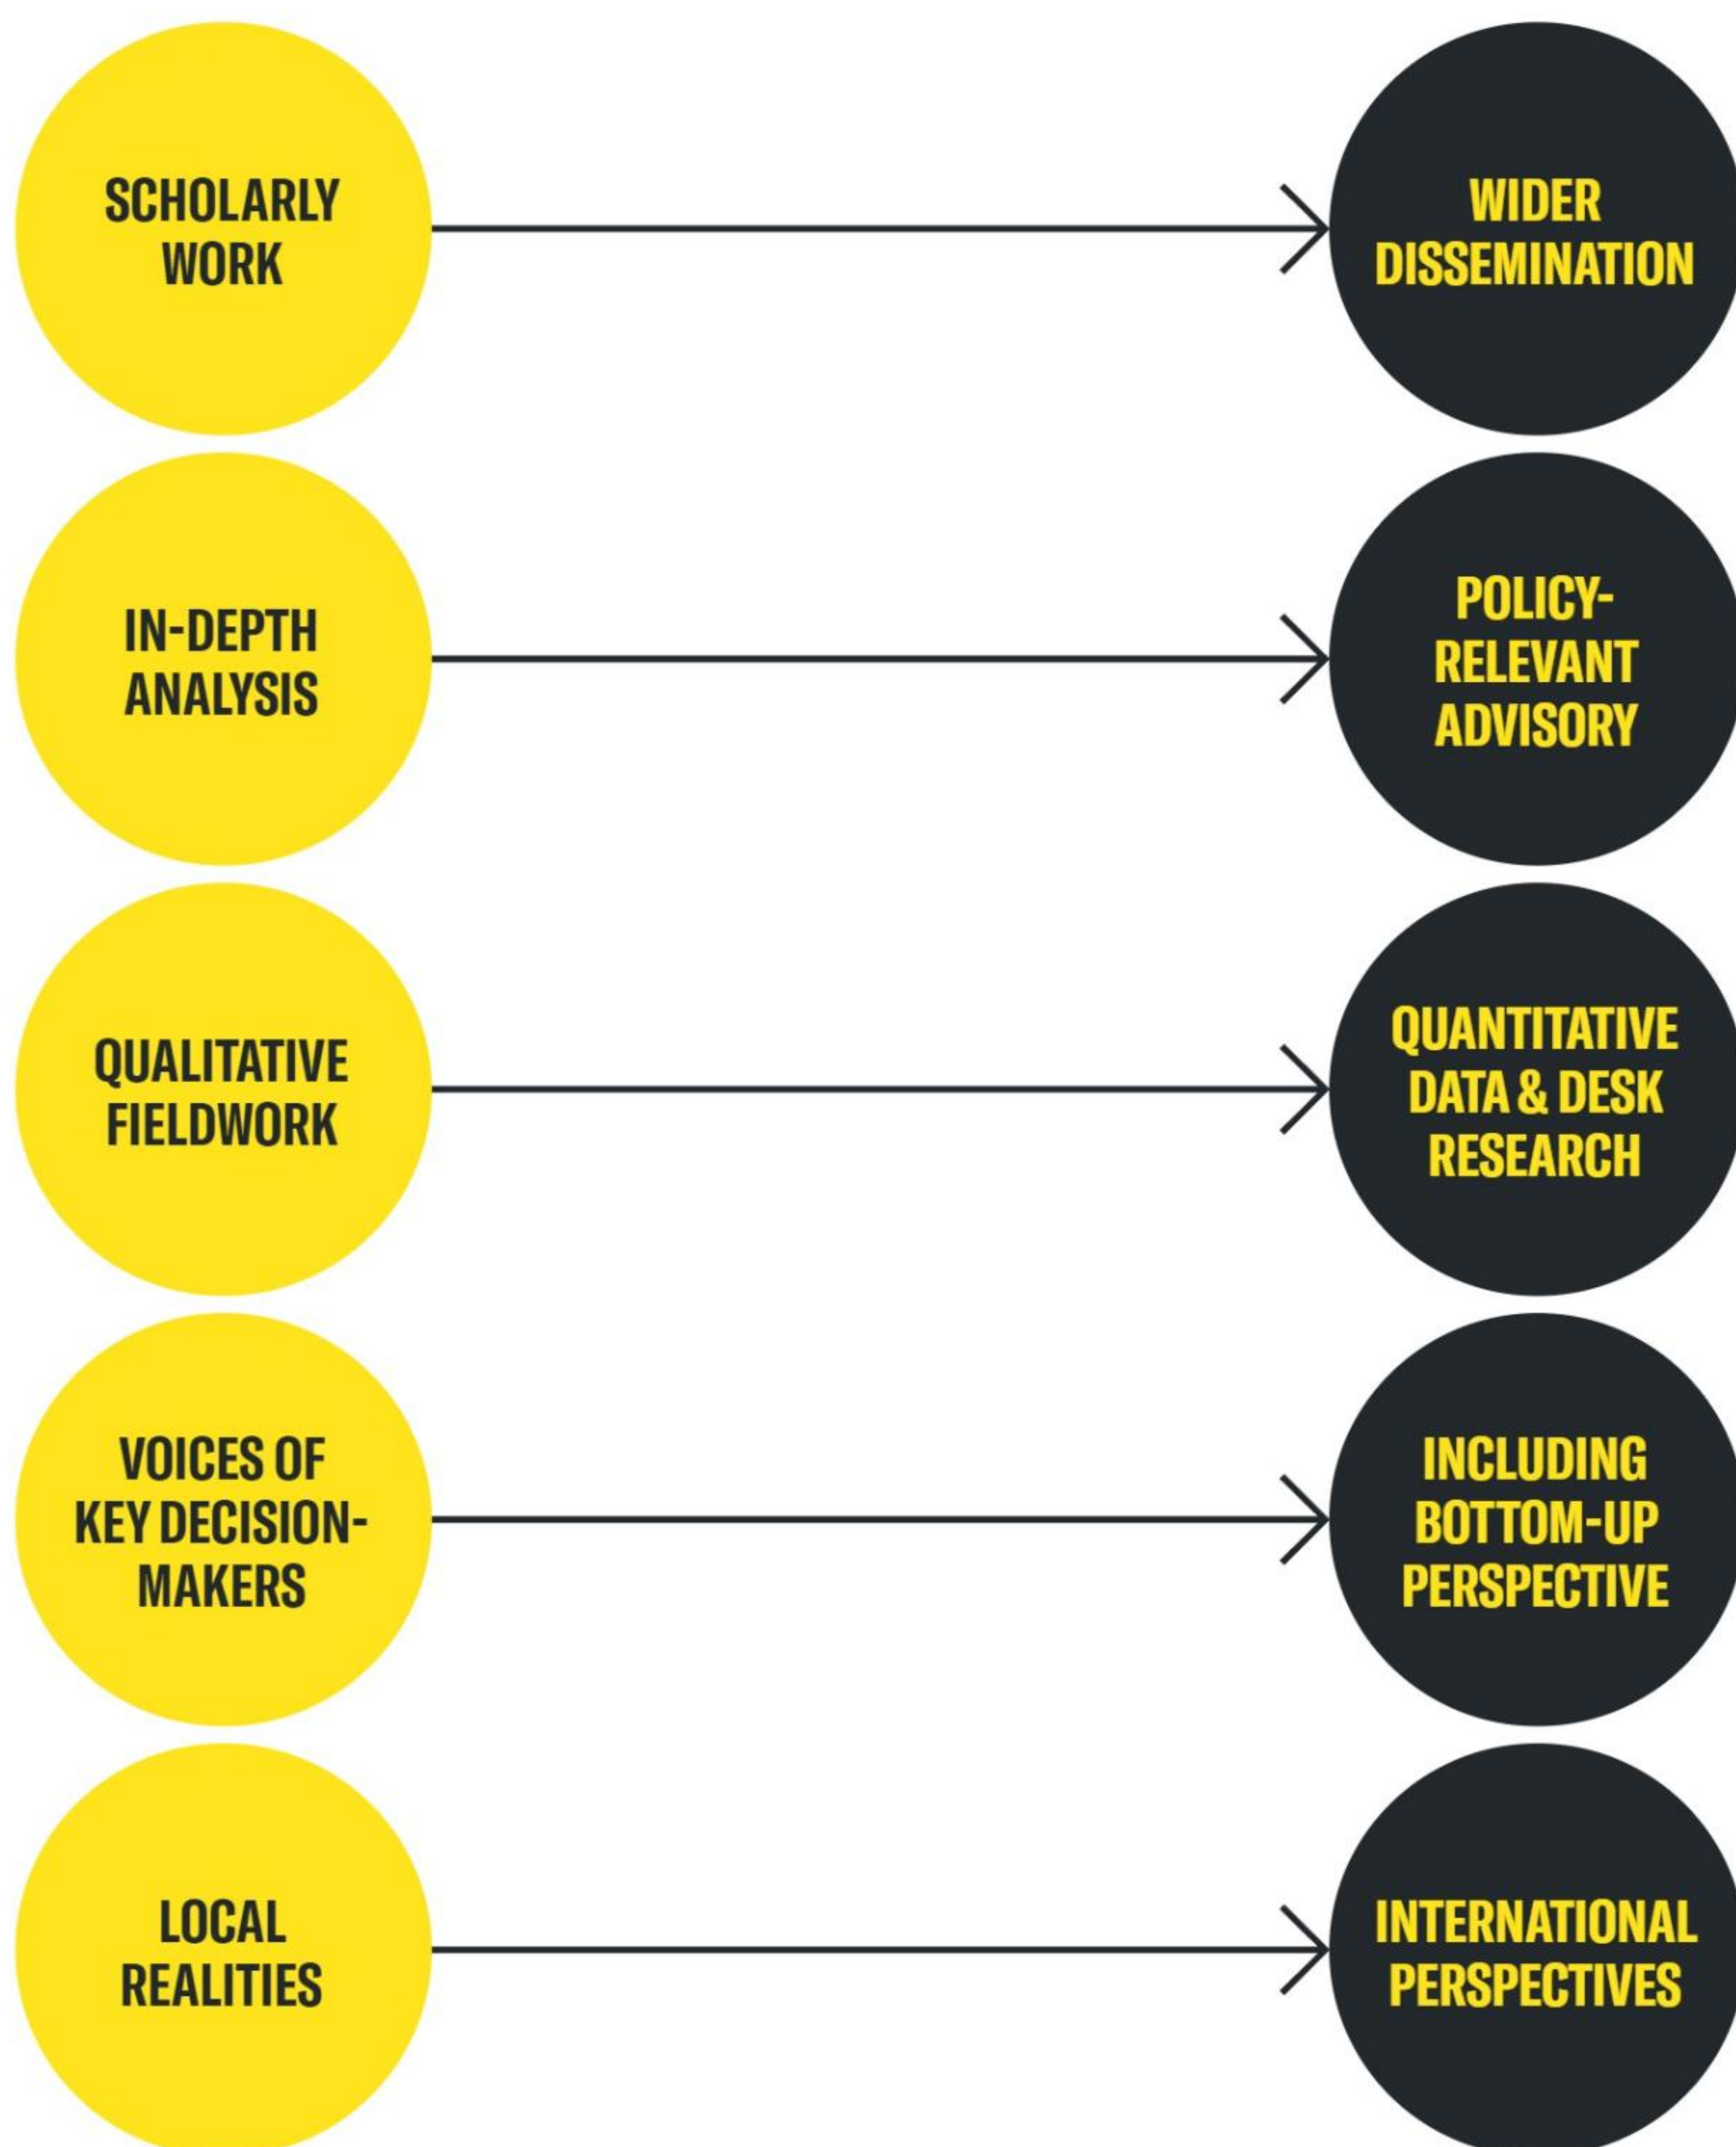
SCHOLARLY WORK

WIDER DISSEMINATION

IN-DEPTH ANALYSIS

POLICY-RELEVANT ADVISORY

QUALITATIVE FIELDWORK

QUANTITATIVE DATA & DESK RESEARCH

VOICES OF KEY DECISION-MAKERS

INCLUDING BOTTOM-UP PERSPECTIVE

LOCAL REALITIES

INTERNATIONAL PERSPECTIVES